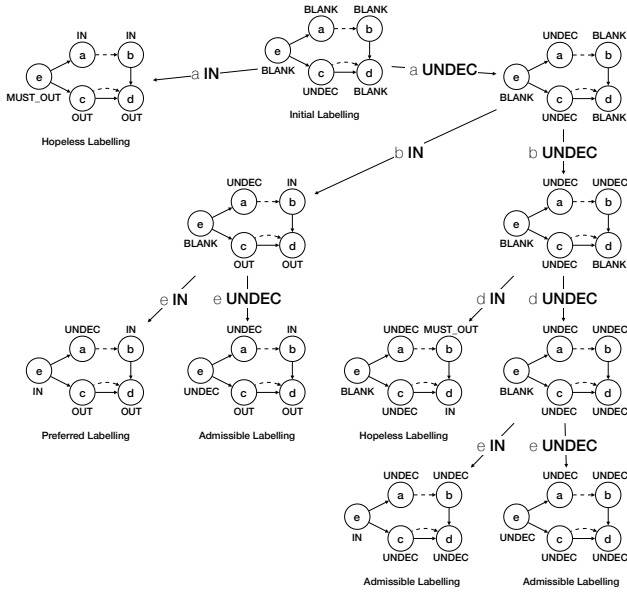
IN IN
a b
e
MUST_OUT c d
OUT OUT
Hopeless Labelling

a IN

BLANK BLANK
a b
e
BLANK c d
UNDEC BLANK
Initial Labelling

a UNDEC

UNDEC BLANK
a b
e
BLANK c d
BLANK BLANK

b IN

b UNDEC

UNDEC IN
a b
e
BLANK c d
OUT OUT

UNDEC UNDEC
a b
e
BLANK c d
UNDEC BLANK

e IN

e UNDEC

d IN

d UNDEC

UNDEC IN
a b
e
IN c d
OUT OUT
Preferred Labelling

UNDEC IN
a b
e
UNDEC c d
OUT OUT
Admissible Labelling

UNDEC MUST_OUT
a b
e
BLANK c d
UNDEC IN
Hopeless Labelling

UNDEC UNDEC
a b
e
BLANK c d
UNDEC UNDEC

e IN

e UNDEC

UNDEC UNDEC
a b
e
IN c d
UNDEC UNDEC
Admissible Labelling

UNDEC UNDEC
a b
e
UNDEC c d
UNDEC UNDEC
Admissible Labelling